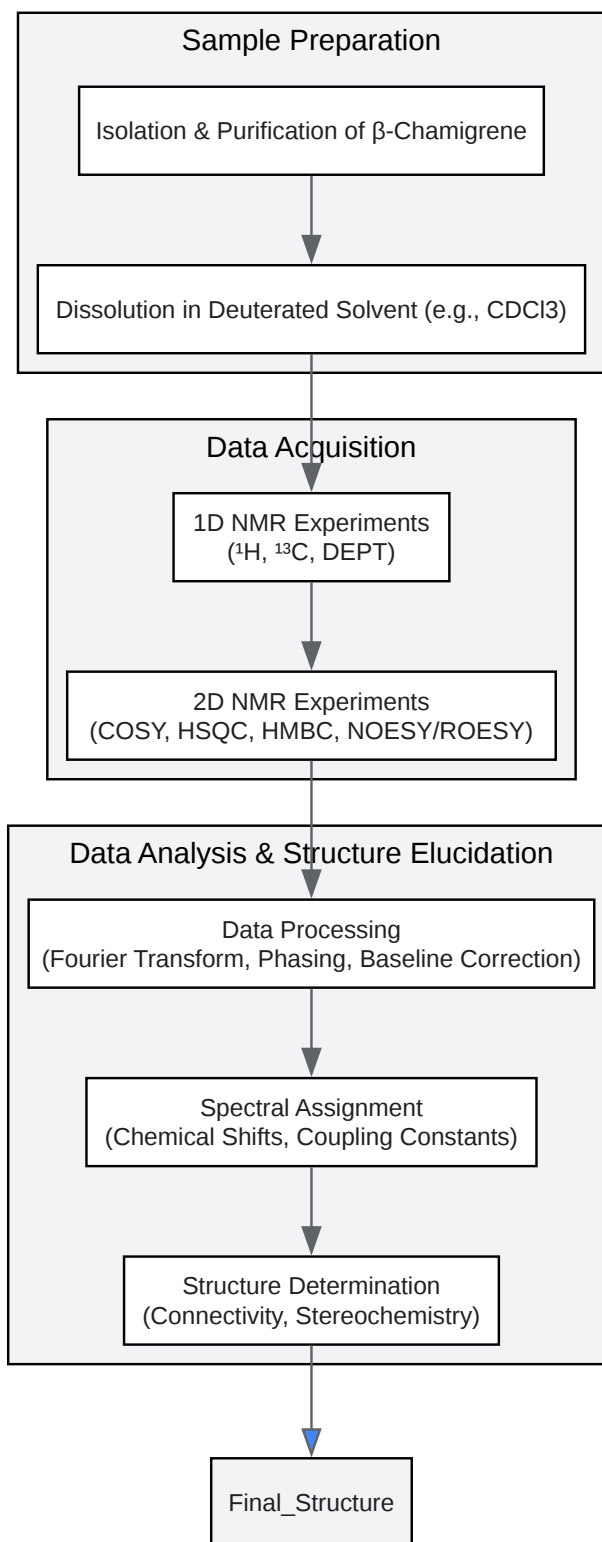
Sample Preparation

Isolation & Purification of β-Chamigrene

Dissolution in Deuterated Solvent (e.g., CDCl3)

Data Acquisition

1D NMR Experiments
($^1$H, $^{13}$C, DEPT)

2D NMR Experiments
(COSY, HSQC, HMBC, NOESY/ROESY)

Data Analysis & Structure Elucidation

Data Processing
(Fourier Transform, Phasing, Baseline Correction)

Spectral Assignment
(Chemical Shifts, Coupling Constants)

Structure Determination
(Connectivity, Stereochemistry)

Final_Structure